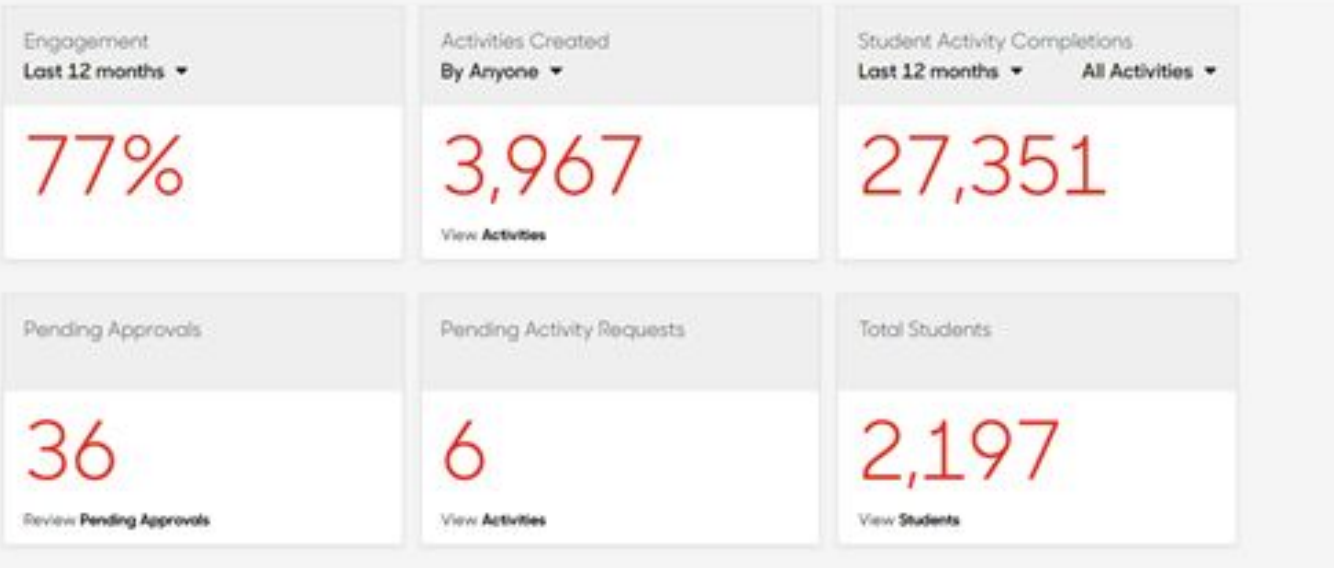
Engagement
Last 12 months

77%

Activities Created
By Anyone

3,967

View Activities

Student Activity Completions
Last 12 months
All Activities

27,351

Pending Approvals

36

Review Pending Approvals

Pending Activity Requests

6

View Activities

Total Students

2,197

View Students